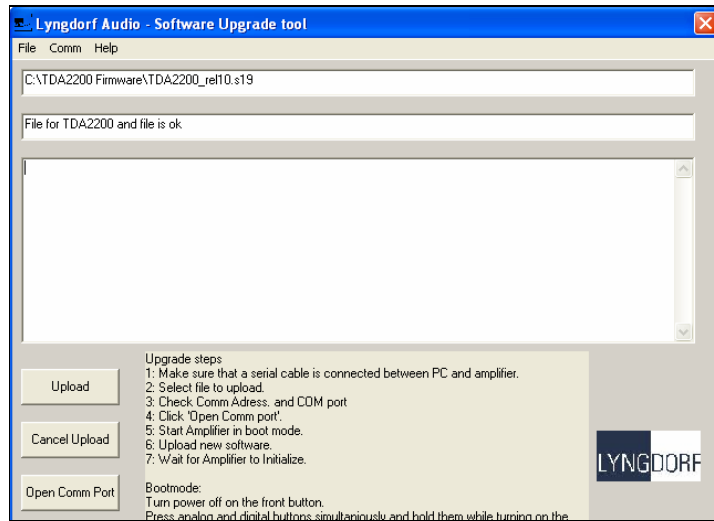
Lyngdorf Audio - Software Upgrade tool

File Comm Help

C:\TDA2200 Firmware\TDA2200_rel10.s19

File for TDA2200 and file is ok

Upgrade steps
1: Make sure that a serial cable is connected between PC and amplifier.
2: Select file to upload.
3: Check Comm Adress. and COM port
4: Click 'Open Comm port'.
5: Start Amplifier in boot mode.
6: Upload new software.
7: Wait for Amplifier to Initialize.

Bootmode:
Turn power off on the front button.
Press analog and digital buttons simultaniously and hold them while turning on the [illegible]

Upload

Cancel Upload

Open Comm Port

LYNGDORF